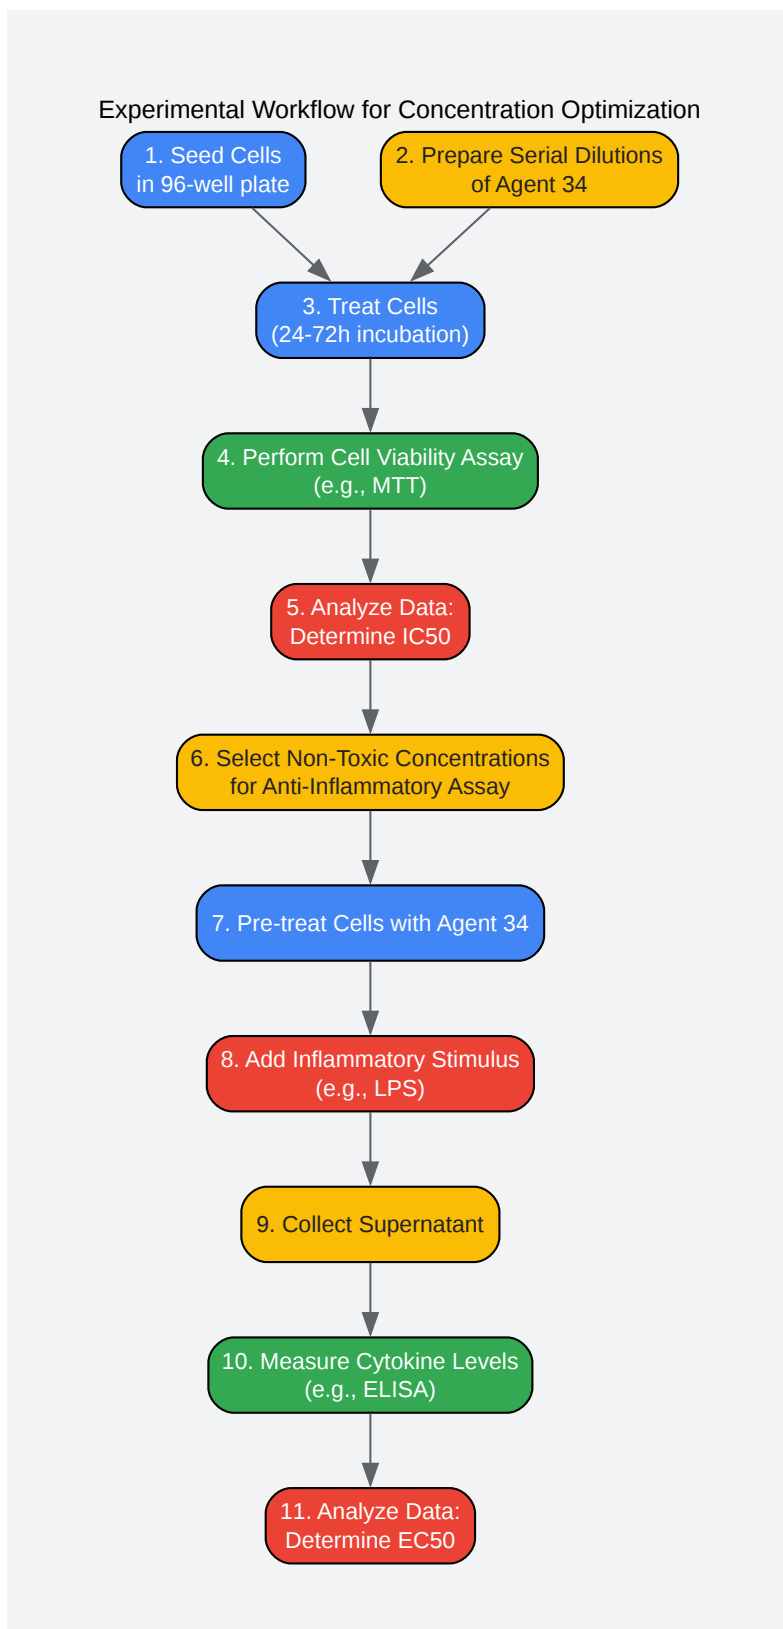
Experimental Workflow for Concentration Optimization

1. Seed Cells in 96-well plate

2. Prepare Serial Dilutions of Agent 34

3. Treat Cells (24-72h incubation)

4. Perform Cell Viability Assay (e.g., MTT)

5. Analyze Data: Determine IC50

6. Select Non-Toxic Concentrations for Anti-Inflammatory Assay

7. Pre-treat Cells with Agent 34

8. Add Inflammatory Stimulus (e.g., LPS)

9. Collect Supernatant

10. Measure Cytokine Levels (e.g., ELISA)

11. Analyze Data: Determine EC50